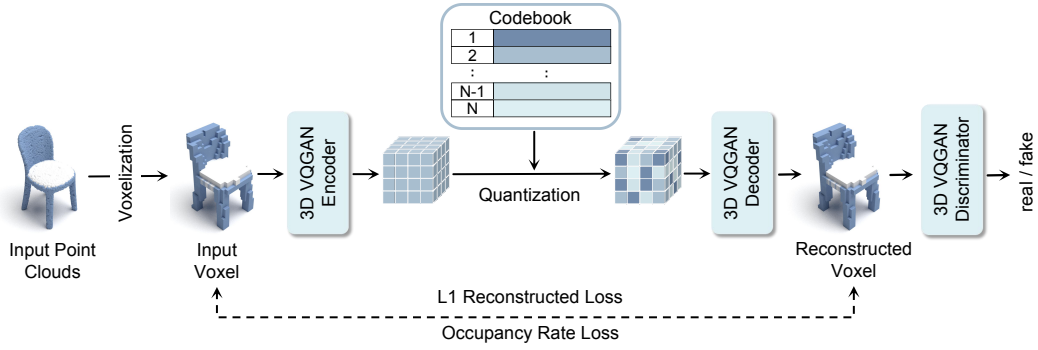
Codebook

| 1 | |
|---|---|
| 2 | |
| : | : |
| N-1 | |
| N | |

Input Point Clouds

Voxelization

Input Voxel

3D VQGAN Encoder

Quantization

3D VQGAN Decoder

Reconstructed Voxel

3D VQGAN Discriminator

real / fake

L1 Reconstructed Loss

Occupancy Rate Loss